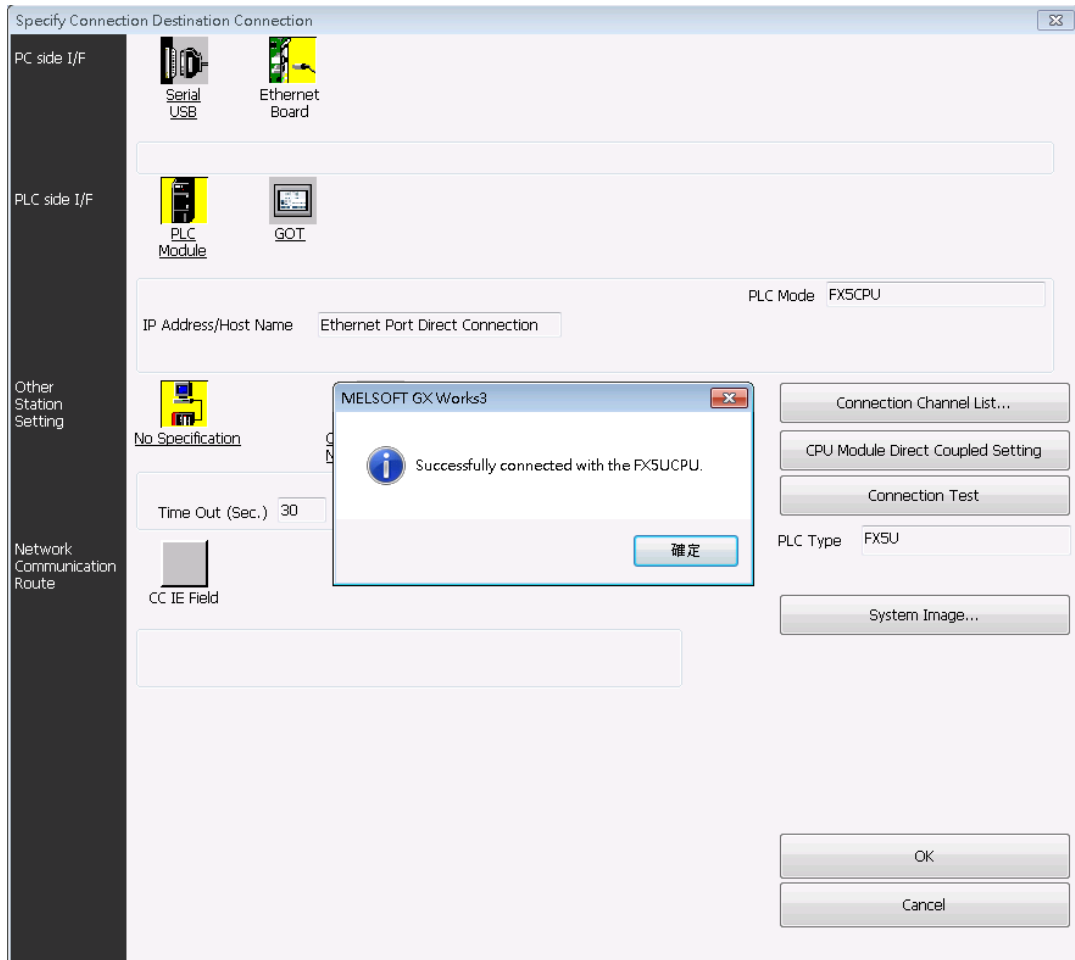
Specify Connection Destination Connection

PC side I/F

Serial USB

Ethernet Board

PLC side I/F

PLC Module

GOT

PLC Mode FX5CPU

IP Address/Host Name Ethernet Port Direct Connection

Other Station Setting

No Specification

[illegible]

MELSOFT GX Works3

Successfully connected with the FX5UCPU.

確定

Connection Channel List...

CPU Module Direct Coupled Setting

Connection Test

Time Out (Sec.) 30

PLC Type FX5U

Network Communication Route

CC IE Field

System Image...

OK

Cancel